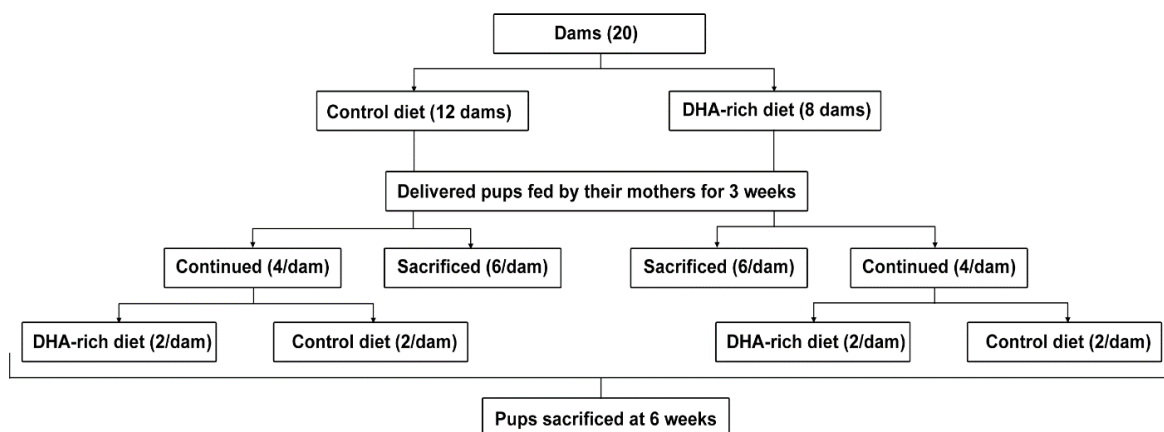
Dams (20)

Control diet (12 dams)

DHA-rich diet (8 dams)

Delivered pups fed by their mothers for 3 weeks

Continued (4/dam)

Sacrificed (6/dam)

Sacrificed (6/dam)

Continued (4/dam)

DHA-rich diet (2/dam)

Control diet (2/dam)

DHA-rich diet (2/dam)

Control diet (2/dam)

Pups sacrificed at 6 weeks